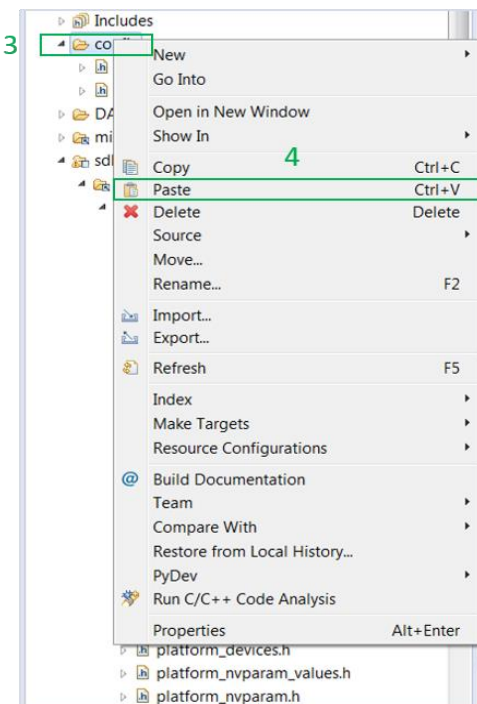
Includes
3
co
DA
mi
sd
New
Go Into
Open in New Window
Show In
4
Copy Ctrl+C
Paste Ctrl+V
Delete Delete
Source
Move...
Rename... F2
Import...
Export...
Refresh F5
Index
Make Targets
Resource Configurations
Build Documentation
Team
Compare With
Restore from Local History...
PyDev
Run C/C++ Code Analysis
Properties Alt+Enter
platform_devices.h
platform_nvparam_values.h
platform_nvparam.h